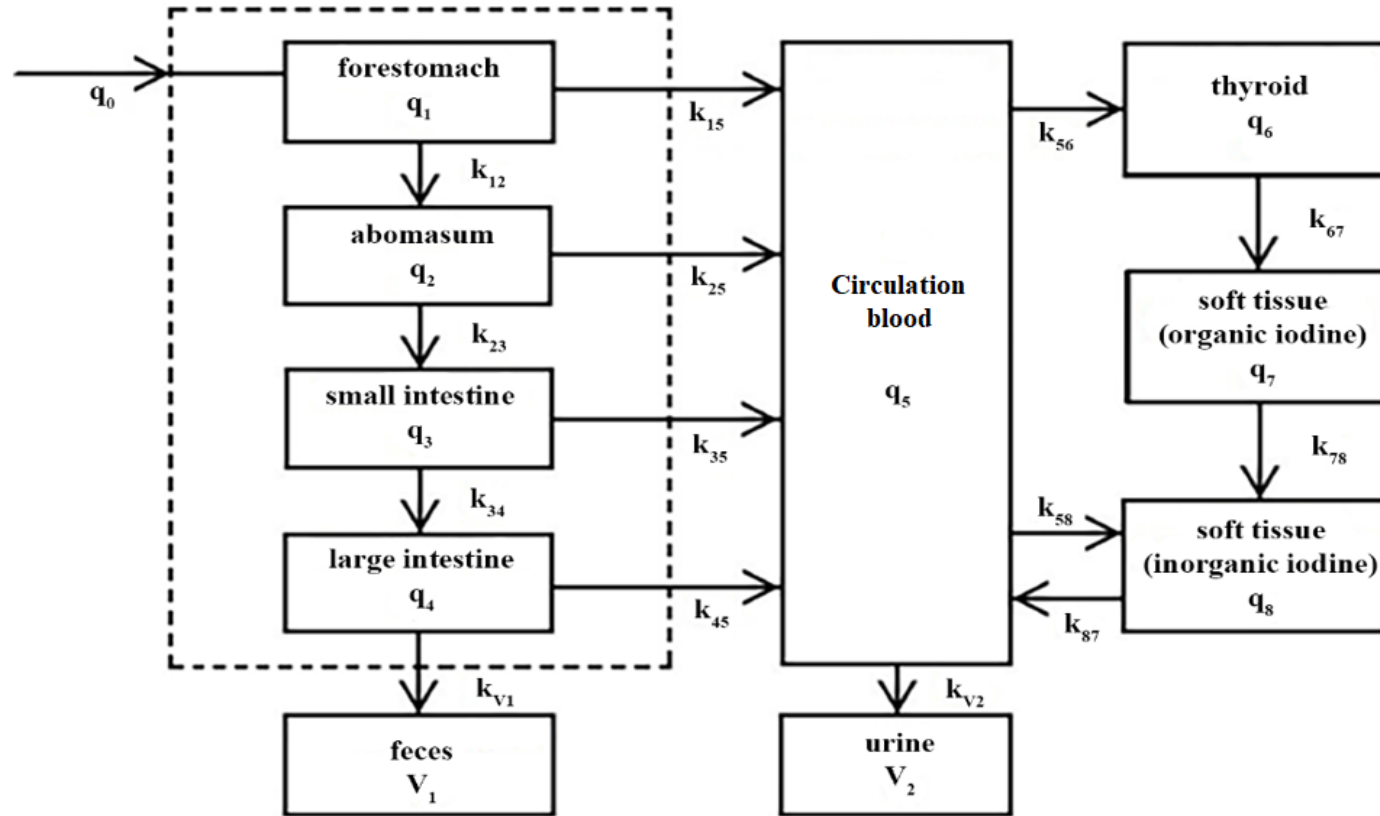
$q_0$

forestomach
$q_1$

$k_{12}$

abomasum
$q_2$

$k_{23}$

small intestine
$q_3$

$k_{34}$

large intestine
$q_4$

$k_{V1}$

feces
$V_1$

$k_{15}$

$k_{25}$

$k_{35}$

$k_{45}$

Circulation blood

$q_5$

$k_{V2}$

urine
$V_2$

$k_{56}$

thyroid
$q_6$

$k_{67}$

soft tissue (organic iodine)
$q_7$

$k_{78}$

$k_{58}$

soft tissue (inorganic iodine)
$q_8$

$k_{87}$